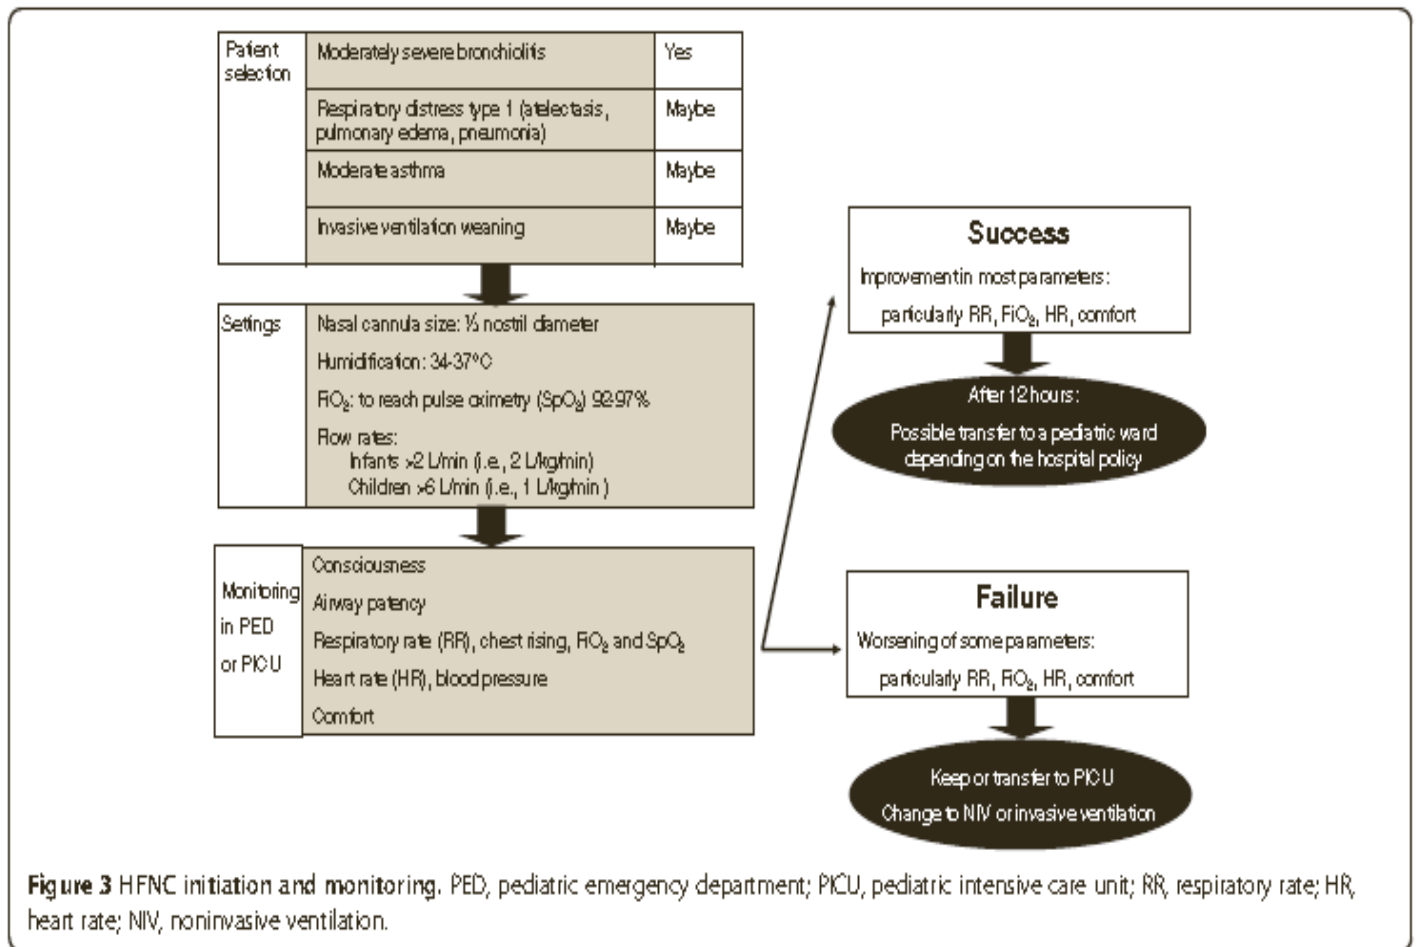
| Patient selection | Moderately severe bronchiolitis | Yes |
|---|---|---|
| | Respiratory distress type 1 (atelectasis, pulmonary edema, pneumonia) | Maybe |
| | Moderate asthma | Maybe |
| | Invasive ventilation weaning | Maybe |

Settings
Nasal cannula size: ½ nostril diameter
Humidification: 34-37°C
$FiO_2$: to reach pulse oximetry ($SpO_2$) 92-97%
Flow rates:
Infants >2 L/min (i.e., 2 L/kg/min)
Children >6 L/min (i.e., 1 L/kg/min)

Monitoring in PED or PICU
Consciousness
Airway patency
Respiratory rate (RR), chest rising, $FiO_2$ and $SpO_2$
Heart rate (HR), blood pressure
Comfort

Success
Improvement in most parameters:
particularly RR, $FiO_2$, HR, comfort

After 12 hours:
Possible transfer to a pediatric ward depending on the hospital policy

Failure
Worsening of some parameters:
particularly RR, $FiO_2$, HR, comfort

Keep or transfer to PICU
Change to NIV or invasive ventilation

Figure 3 HFNC initiation and monitoring. PED, pediatric emergency department; PICU, pediatric intensive care unit; RR, respiratory rate; HR, heart rate; NIV, noninvasive ventilation.